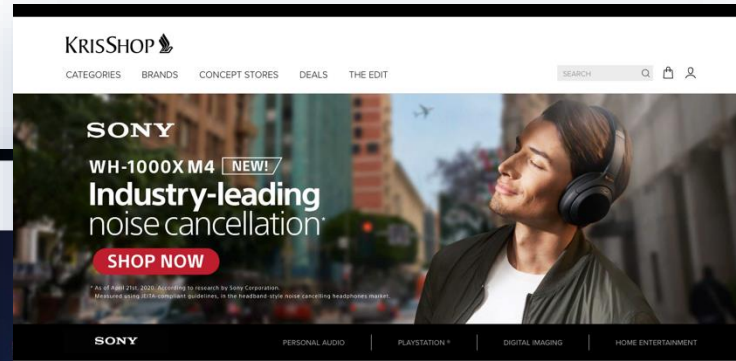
KRISSHOP

CATEGORIES BRANDS CONCEPT STORES DEALS THE EDIT

SEARCH

SONY

WH-1000XM4 NEW!

Industry-leading noise cancellation*

SHOP NOW

* As of April 21st, 2020. According to research by Sony Corporation. Measured using JEITA-compliant guidelines, in the headband-style noise cancelling headphones market.

SONY

PERSONAL AUDIO | PLAYSTATION® | DIGITAL IMAGING | HOME ENTERTAINMENT